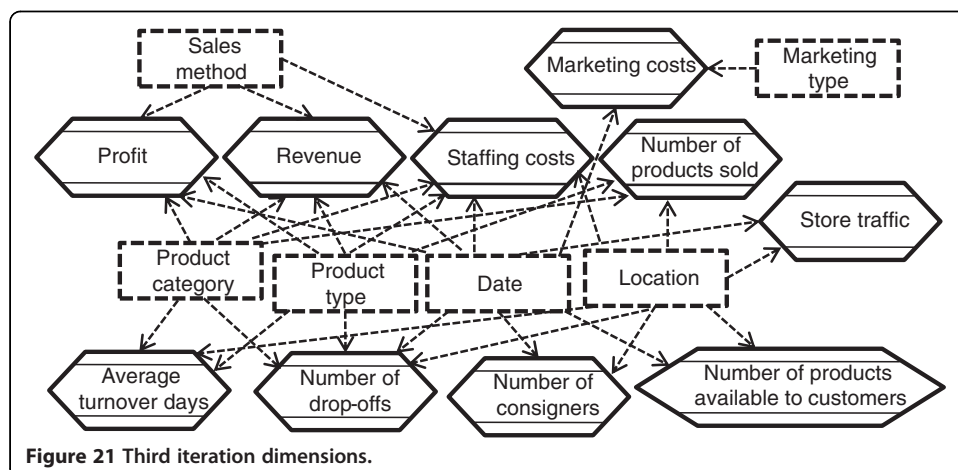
Sales method

Marketing costs

Marketing type

Profit

Revenue

Staffing costs

Number of products sold

Store traffic

Product category

Product type

Date

Location

Average turnover days

Number of drop-offs

Number of consigners

Number of products available to customers

**Figure 21 Third iteration dimensions.**